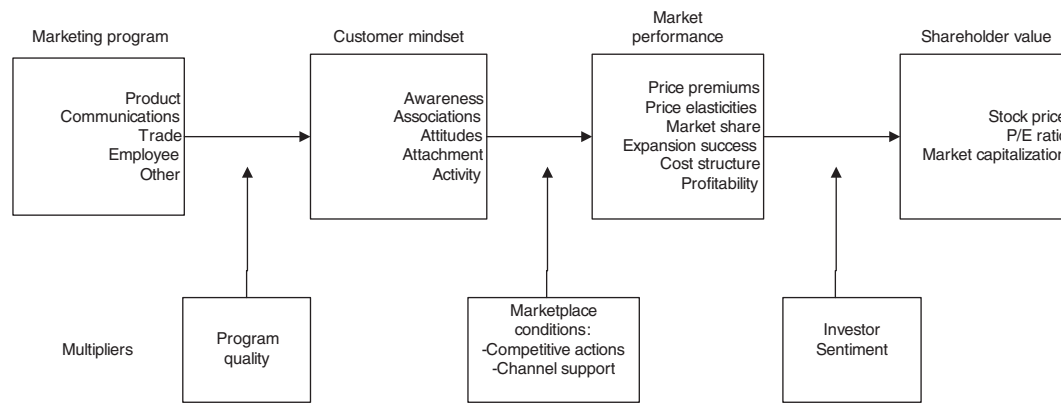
Marketing program

Product
Communications
Trade
Employee
Other

Customer mindset

Awareness
Associations
Attitudes
Attachment
Activity

Market performance

Price premiums
Price elasticities
Market share
Expansion success
Cost structure
Profitability

Shareholder value

Stock price
P/E ratio
Market capitalization

Multipliers

Program quality

Marketplace conditions:
-Competitive actions
-Channel support

Investor Sentiment